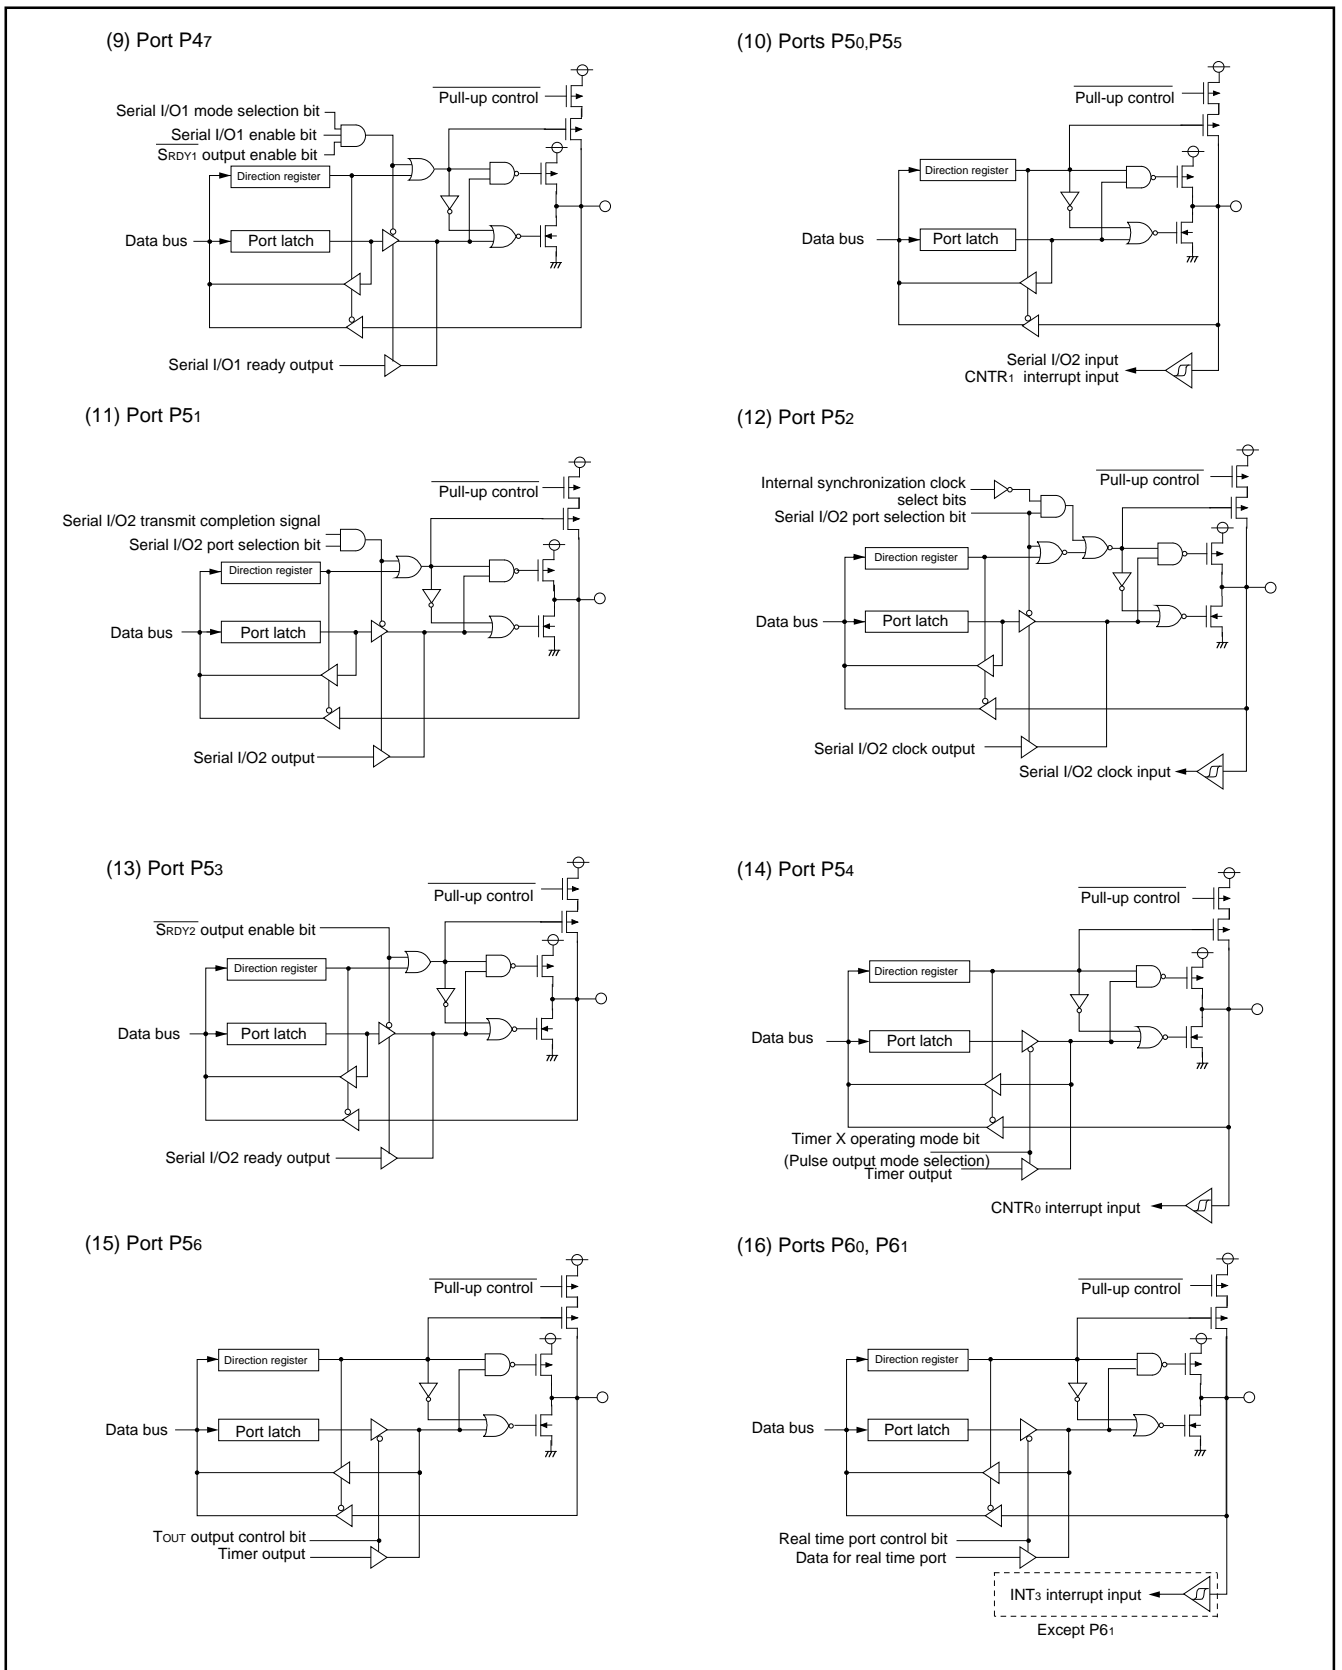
(9) Port P4$_7$

$\overline{\text{Pull-up control}}$

Serial I/O1 mode selection bit
$\overline{\text{Serial I/O1 enable bit}}$
$\overline{\text{S}_{\text{RDY1}}}$ output enable bit

Direction register

Data bus

Port latch

Serial I/O1 ready output

(10) Ports P5$_0$,P5$_5$

$\overline{\text{Pull-up control}}$

Direction register

Data bus

Port latch

Serial I/O2 input
CNTR$_1$ interrupt input

(11) Port P5$_1$

$\overline{\text{Pull-up control}}$

Serial I/O2 transmit completion signal
Serial I/O2 port selection bit

Direction register

Data bus

Port latch

Serial I/O2 output

(12) Port P5$_2$

Internal synchronization clock select bits
Serial I/O2 port selection bit

$\overline{\text{Pull-up control}}$

Direction register

Data bus

Port latch

Serial I/O2 clock output

Serial I/O2 clock input

(13) Port P5$_3$

$\overline{\text{Pull-up control}}$

$\overline{\text{S}_{\text{RDY2}}}$ output enable bit

Direction register

Data bus

Port latch

Serial I/O2 ready output

(14) Port P5$_4$

$\overline{\text{Pull-up control}}$

Direction register

Data bus

Port latch

Timer X operating mode bit
(Pulse output mode selection)
Timer output

CNTR$_0$ interrupt input

(15) Port P5$_6$

$\overline{\text{Pull-up control}}$

Direction register

Data bus

Port latch

T$_{\text{OUT}}$ output control bit
Timer output

(16) Ports P6$_0$, P6$_1$

$\overline{\text{Pull-up control}}$

Direction register

Data bus

Port latch

Real time port control bit
Data for real time port

INT$_3$ interrupt input

Except P6$_1$